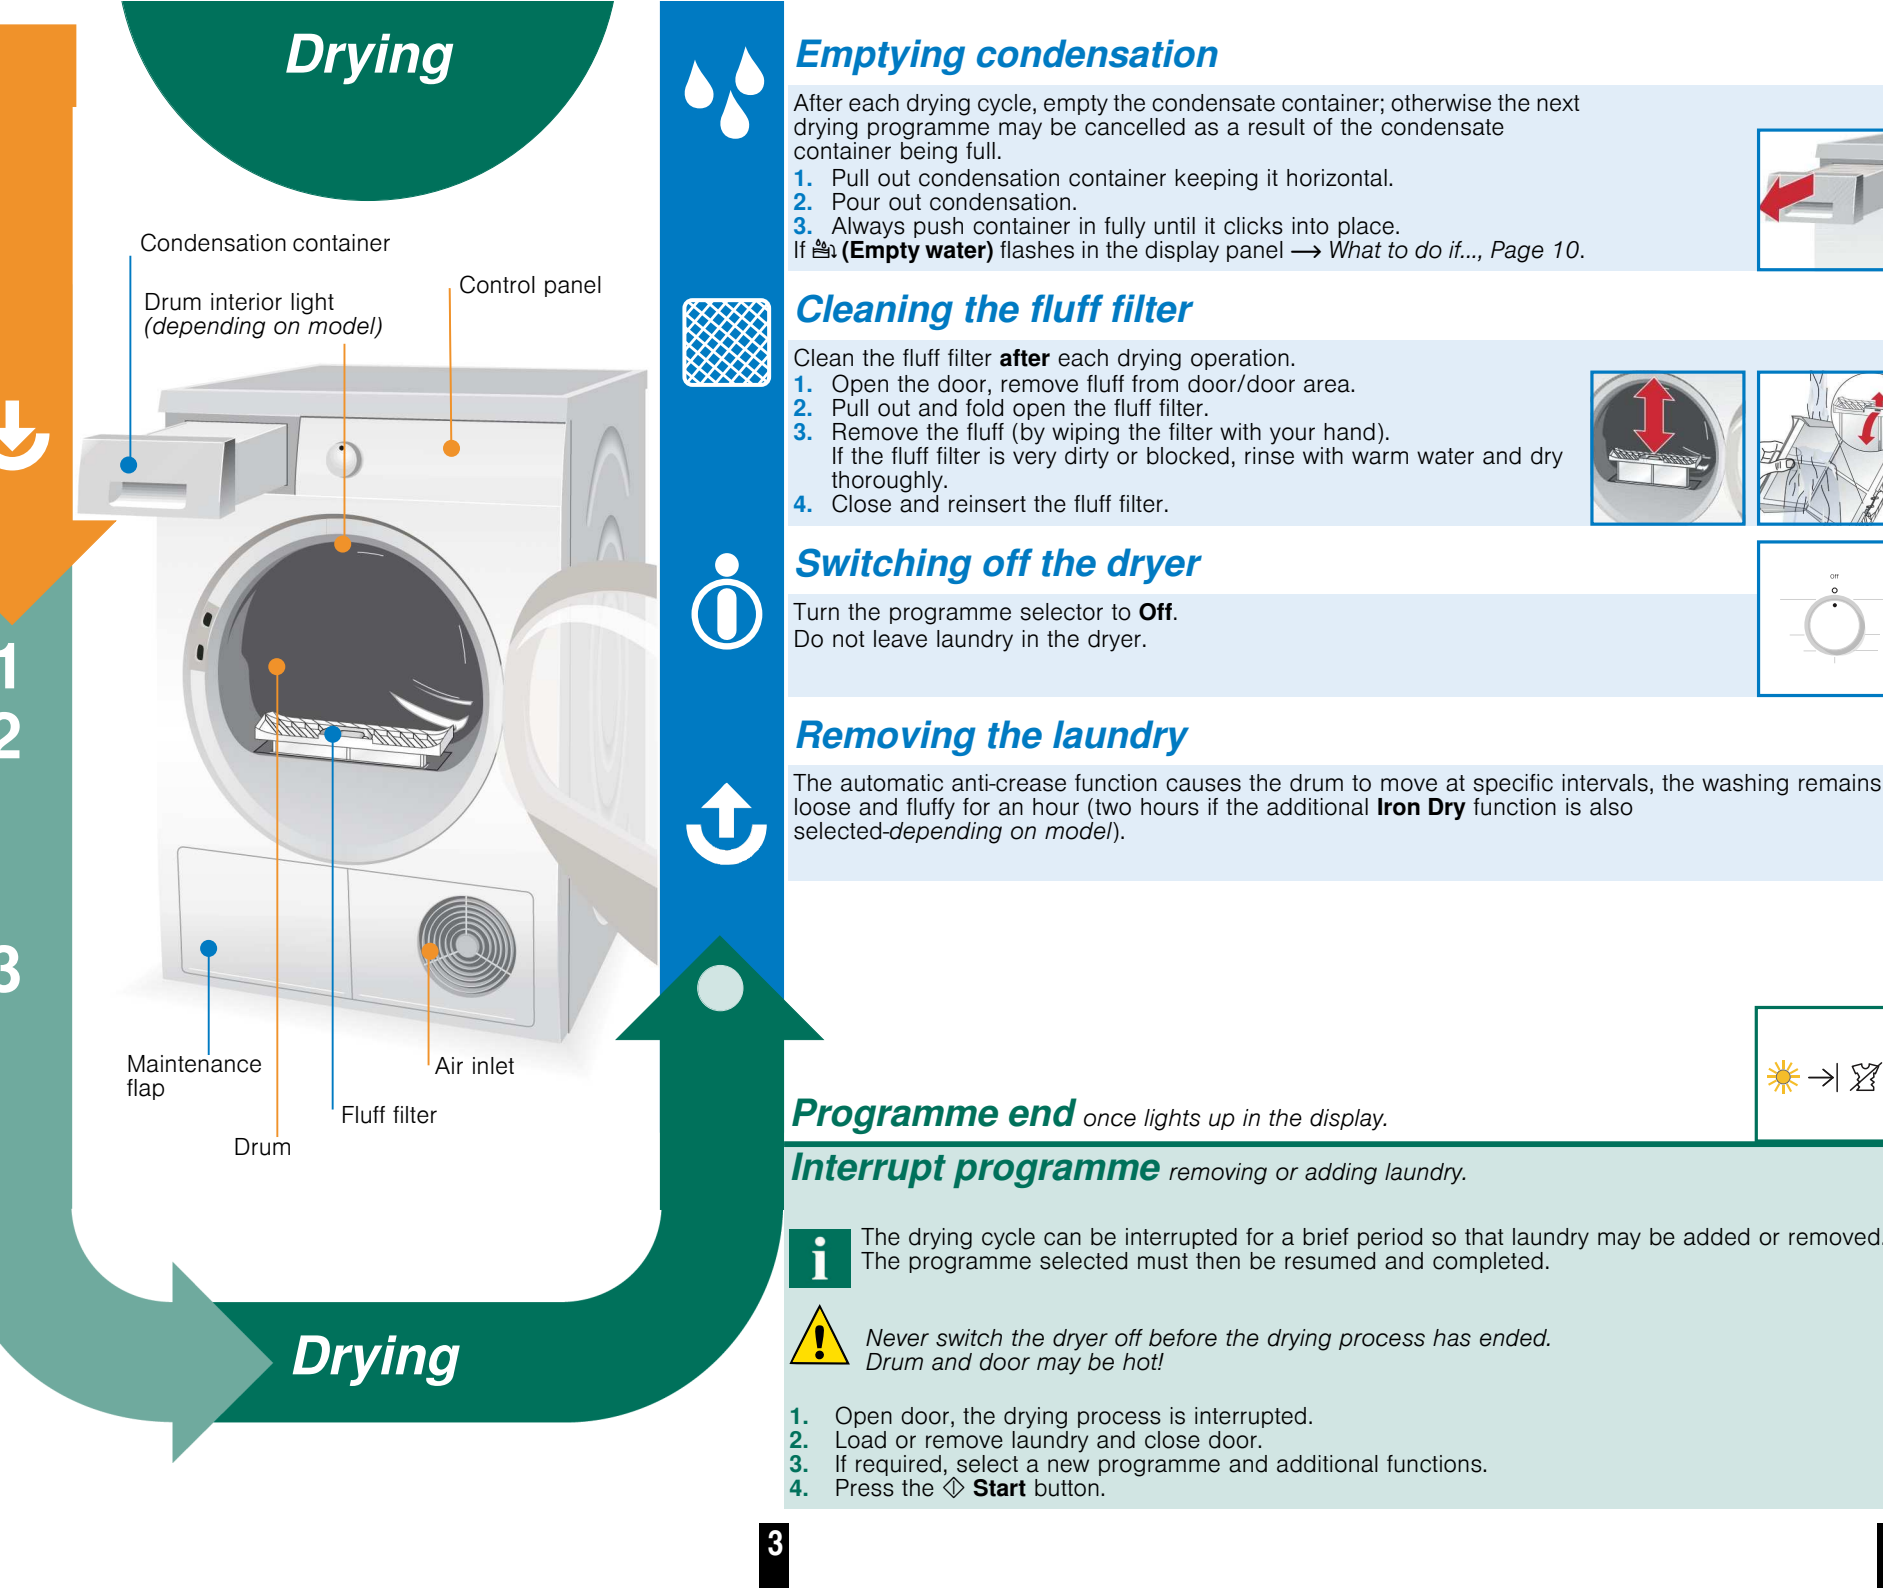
Drying

1
2
3

Condensation container

Drum interior light
(depending on model)

Control panel

Maintenance flap

Air inlet

Fluff filter

Drum

Drying

Emptying condensation

After each drying cycle, empty the condensate container; otherwise the next drying programme may be cancelled as a result of the condensate container being full.
1. Pull out condensation container keeping it horizontal.
2. Pour out condensation.
3. Always push container in fully until it clicks into place.
If (Empty water) flashes in the display panel ⟶ What to do if..., Page 10.

Cleaning the fluff filter

Clean the fluff filter after each drying operation.
1. Open the door, remove fluff from door/door area.
2. Pull out and fold open the fluff filter.
3. Remove the fluff (by wiping the filter with your hand). If the fluff filter is very dirty or blocked, rinse with warm water and dry thoroughly.
4. Close and reinsert the fluff filter.

Switching off the dryer

Turn the programme selector to Off.
Do not leave laundry in the dryer.

Off

Removing the laundry

The automatic anti-crease function causes the drum to move at specific intervals, the washing remains loose and fluffy for an hour (two hours if the additional Iron Dry function is also selected-depending on model).

Programme end once lights up in the display.

Interrupt programme removing or adding laundry.

The drying cycle can be interrupted for a brief period so that laundry may be added or removed. The programme selected must then be resumed and completed.

Never switch the dryer off before the drying process has ended. Drum and door may be hot!

1. Open door, the drying process is interrupted.
2. Load or remove laundry and close door.
3. If required, select a new programme and additional functions.
4. Press the Start button.

3